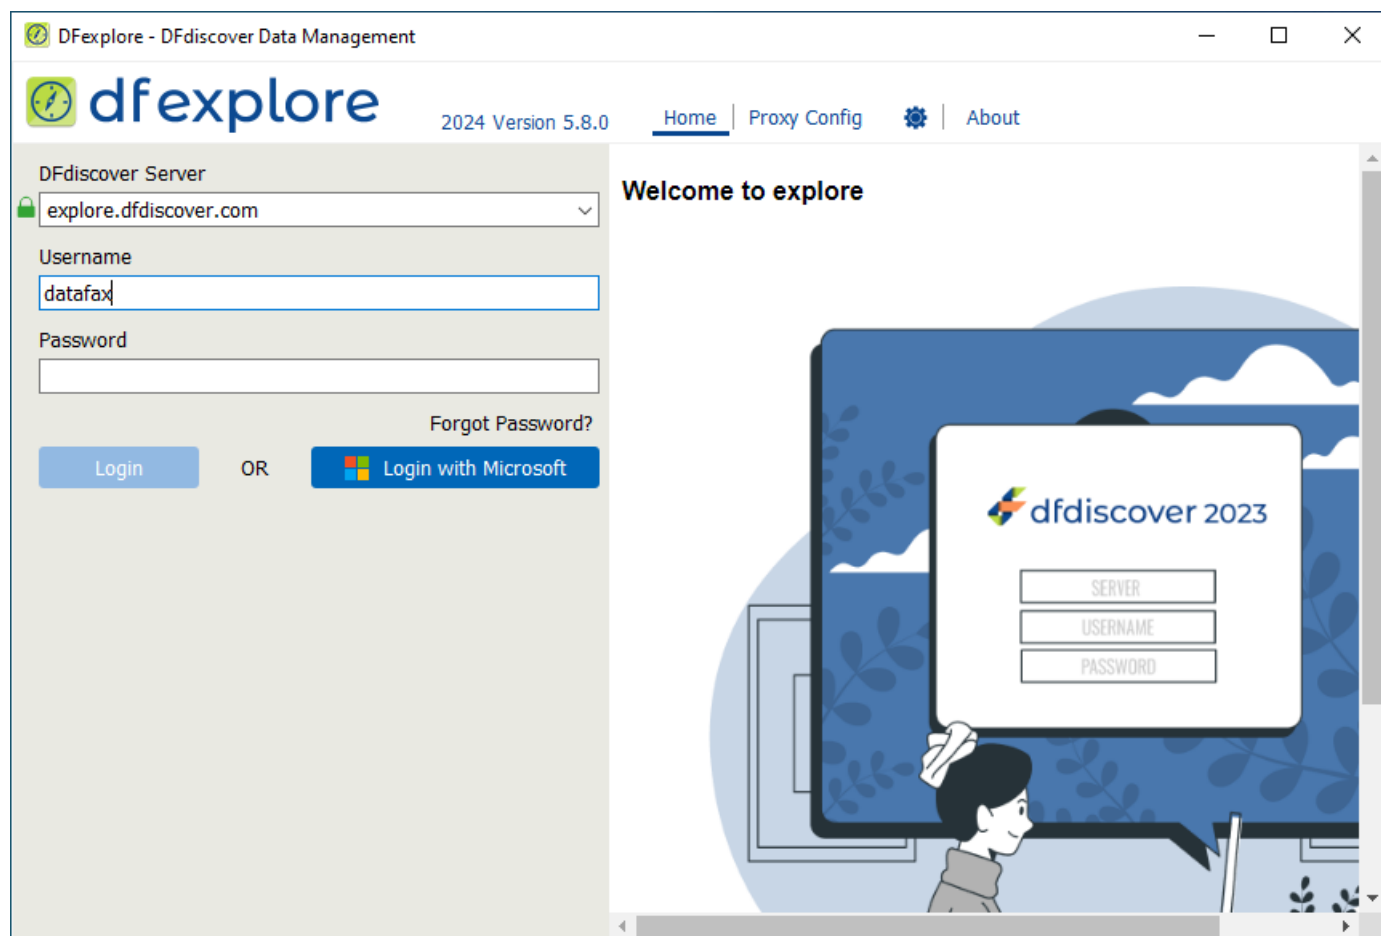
DFexplore - DFdiscover Data Management

dfexplore

2024 Version 5.8.0

Home | Proxy Config | About

DFdiscover Server

explore.dfdiscover.com

Username

datafax

Password

Forgot Password?

Login

OR

Login with Microsoft

Welcome to explore

dfdiscover 2023

SERVER

USERNAME

PASSWORD